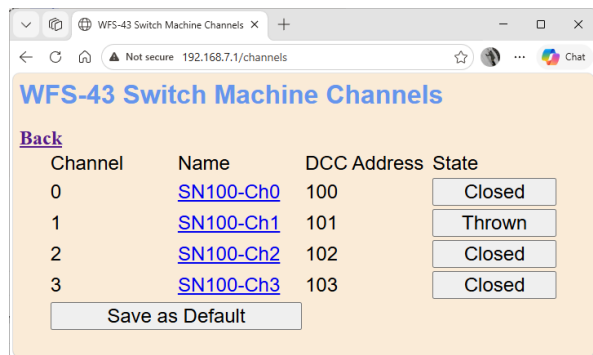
WFS-43 Switch Machine Channels

Not secure 192.168.7.1/channels

Chat

WFS-43 Switch Machine Channels

Back

| Channel | Name | DCC Address | State |
|---|---|---|---|
| 0 | SN100-Ch0 | 100 | Closed |
| 1 | SN100-Ch1 | 101 | Thrown |
| 2 | SN100-Ch2 | 102 | Closed |
| 3 | SN100-Ch3 | 103 | Closed |

Save as Default